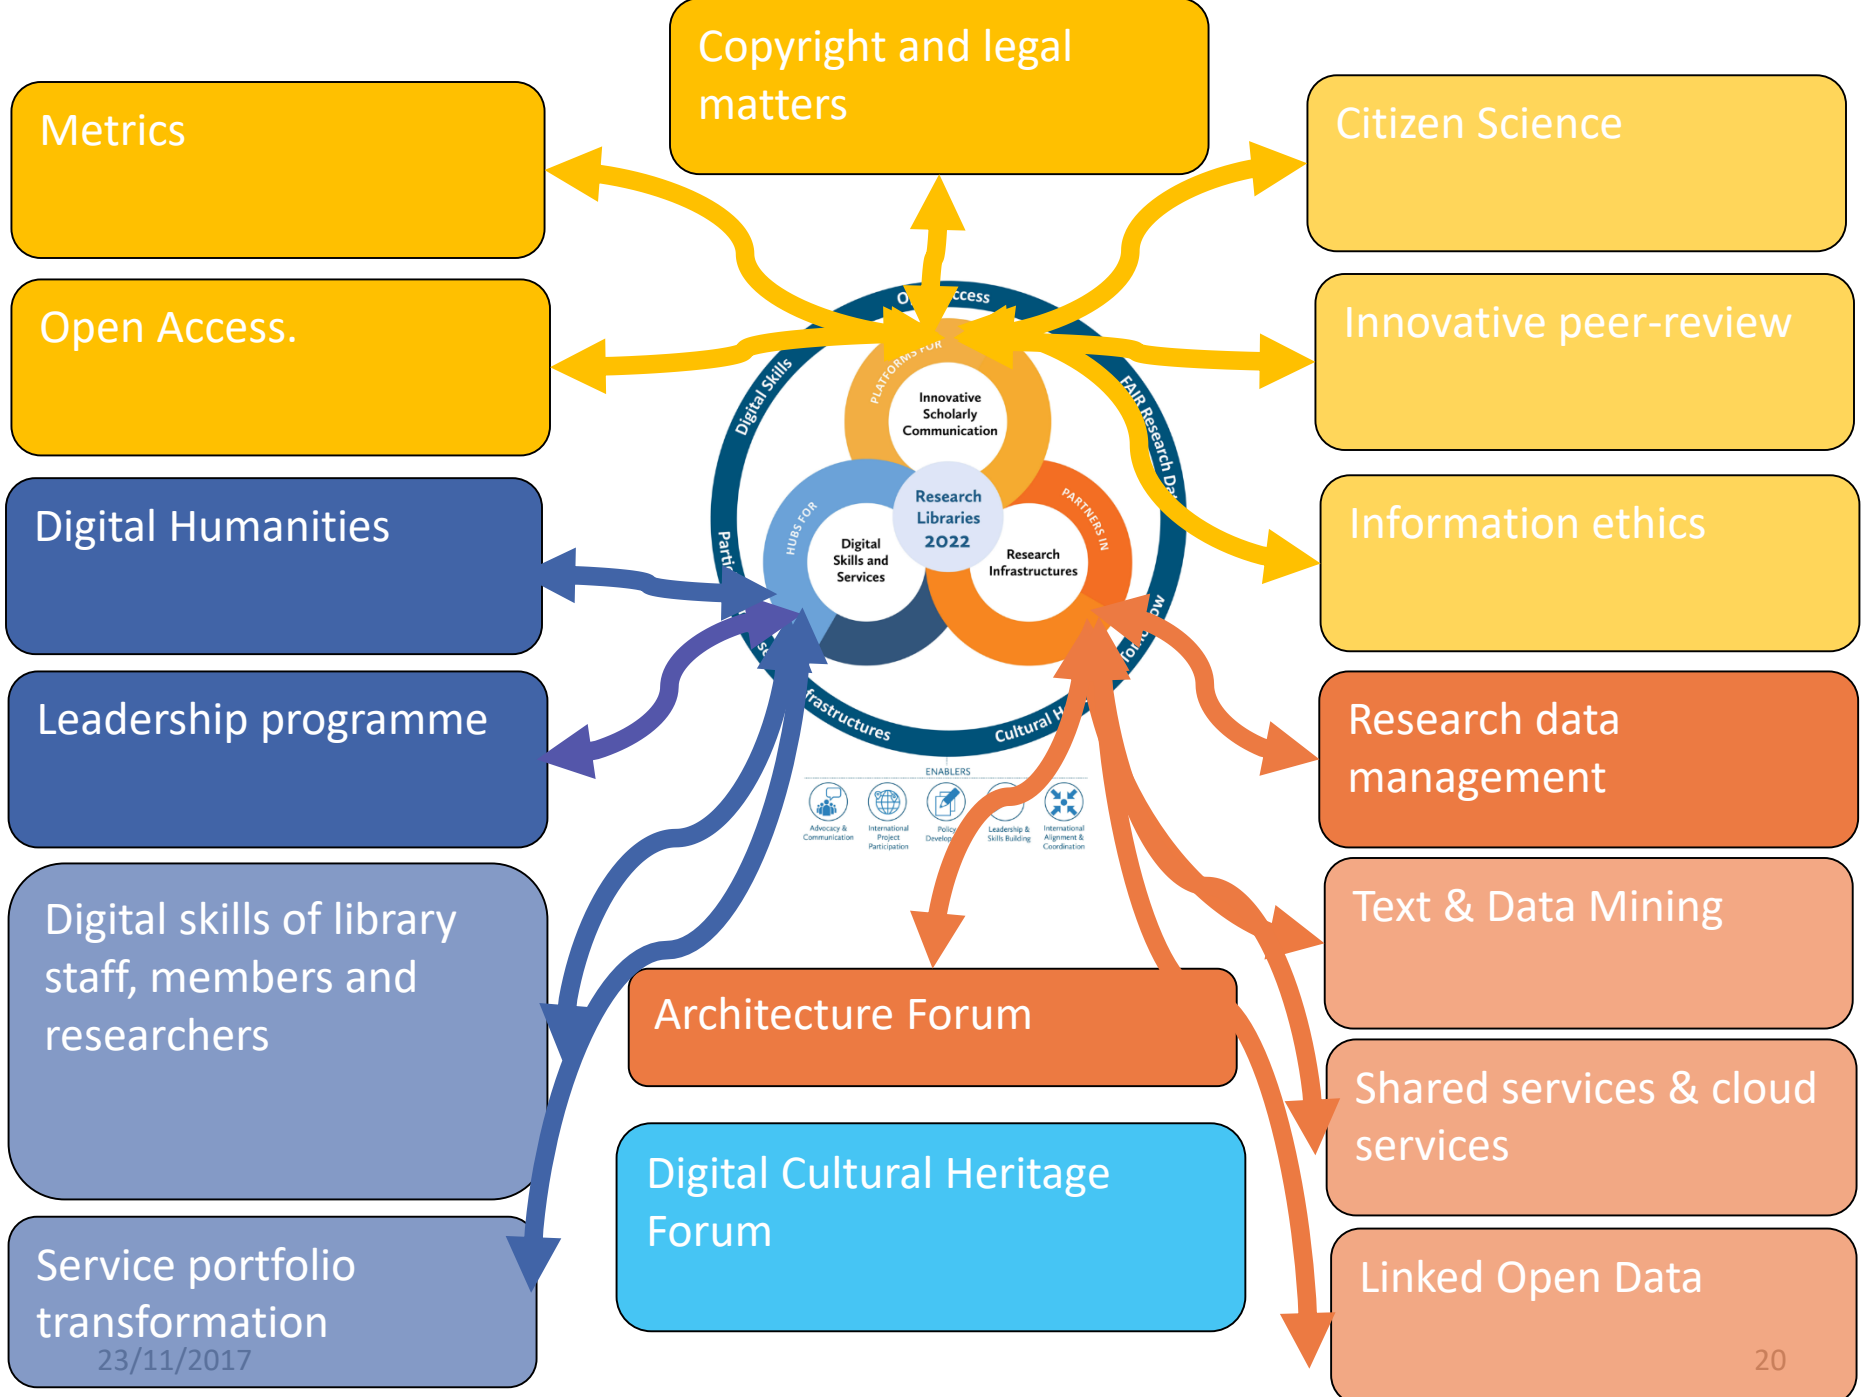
Metrics

Copyright and legal matters

Citizen Science

Open Access.

Innovative peer-review

Digital Humanities

Information ethics

Leadership programme

Research data management

Digital skills of library staff, members and researchers

Text & Data Mining

Architecture Forum

Shared services & cloud services

Digital Cultural Heritage Forum

Service portfolio transformation

Linked Open Data

O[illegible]ccess
Digital Skills
FAIR Research Da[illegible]
Partic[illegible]
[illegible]frastructures
Cultural H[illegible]
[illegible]ow

PLATFORMS FOR
Innovative Scholarly Communication
Research Libraries 2022
HUBS FOR
Digital Skills and Services
PARTNERS IN
Research Infrastructures

ENABLERS
Advocacy & Communication
International Project Participation
Policy Develop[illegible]
Leadership & Skills Building
International Alignment & Coordination

23/11/2017

20